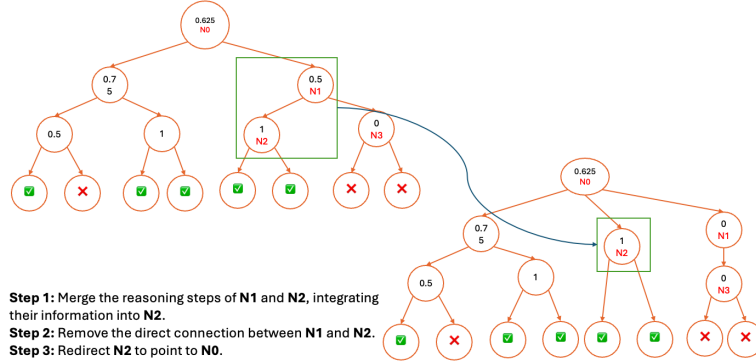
0.625
N0

0.7
5

0.5
N1

0.5

1

1
N2

0
N3

✅ ❌ ✅ ✅ ✅ ✅ ❌ ❌

0.625
N0

0.7
5

1
N2

0
N1

0.5

1

0
N3

✅ ❌ ✅ ✅ ✅ ✅ ❌ ❌

**Step 1:** Merge the reasoning steps of **N1** and **N2**, integrating their information into **N2**.
**Step 2:** Remove the direct connection between **N1** and **N2**.
**Step 3:** Redirect **N2** to point to **N0**.